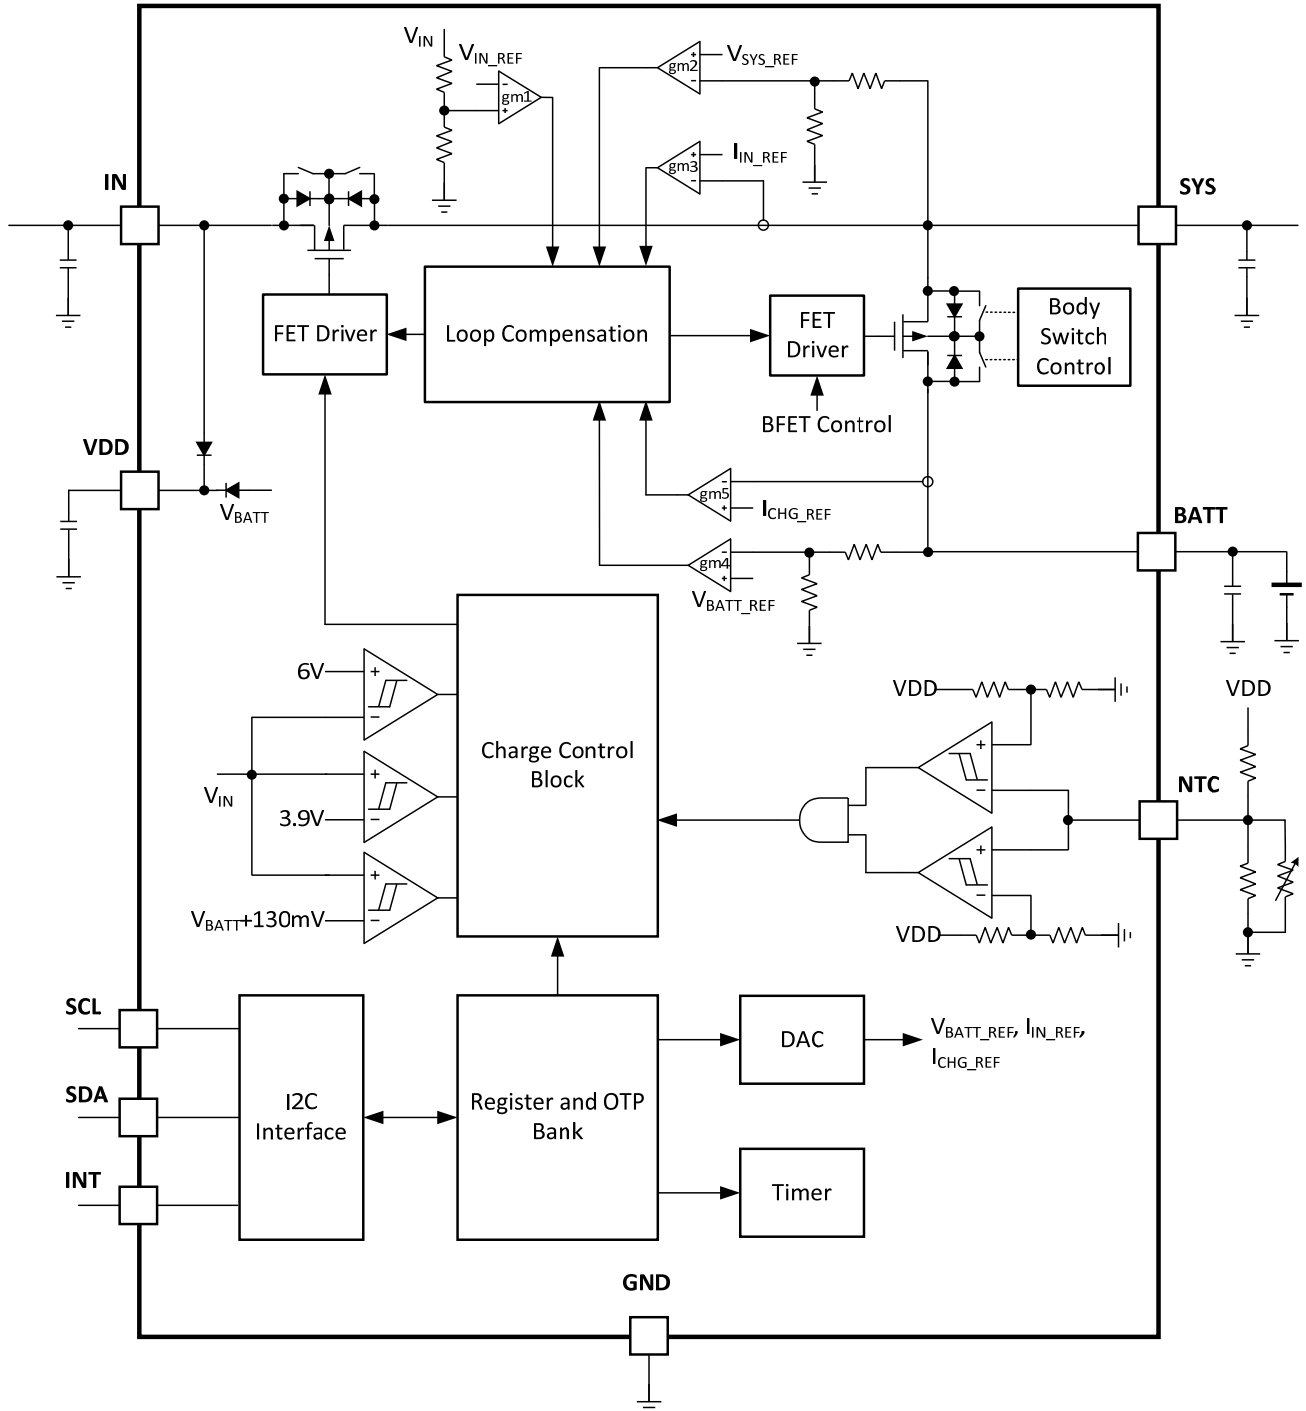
$V_{IN}$
$V_{IN\_REF}$
gm1
gm2
$V_{SYS\_REF}$
gm3
$I_{IN\_REF}$
IN
SYS
FET Driver
Loop Compensation
FET Driver
Body Switch Control
BFET Control
VDD
$V_{BATT}$
gm5
$I_{CHG\_REF}$
BATT
gm4
$V_{BATT\_REF}$
6V
Charge Control Block
VDD
VDD
$V_{IN}$
3.9V
NTC
$V_{BATT}$+130mV
VDD
SCL
DAC
$V_{BATT\_REF}$, $I_{IN\_REF}$, $I_{CHG\_REF}$
SDA
I2C Interface
Register and OTP Bank
INT
Timer
GND